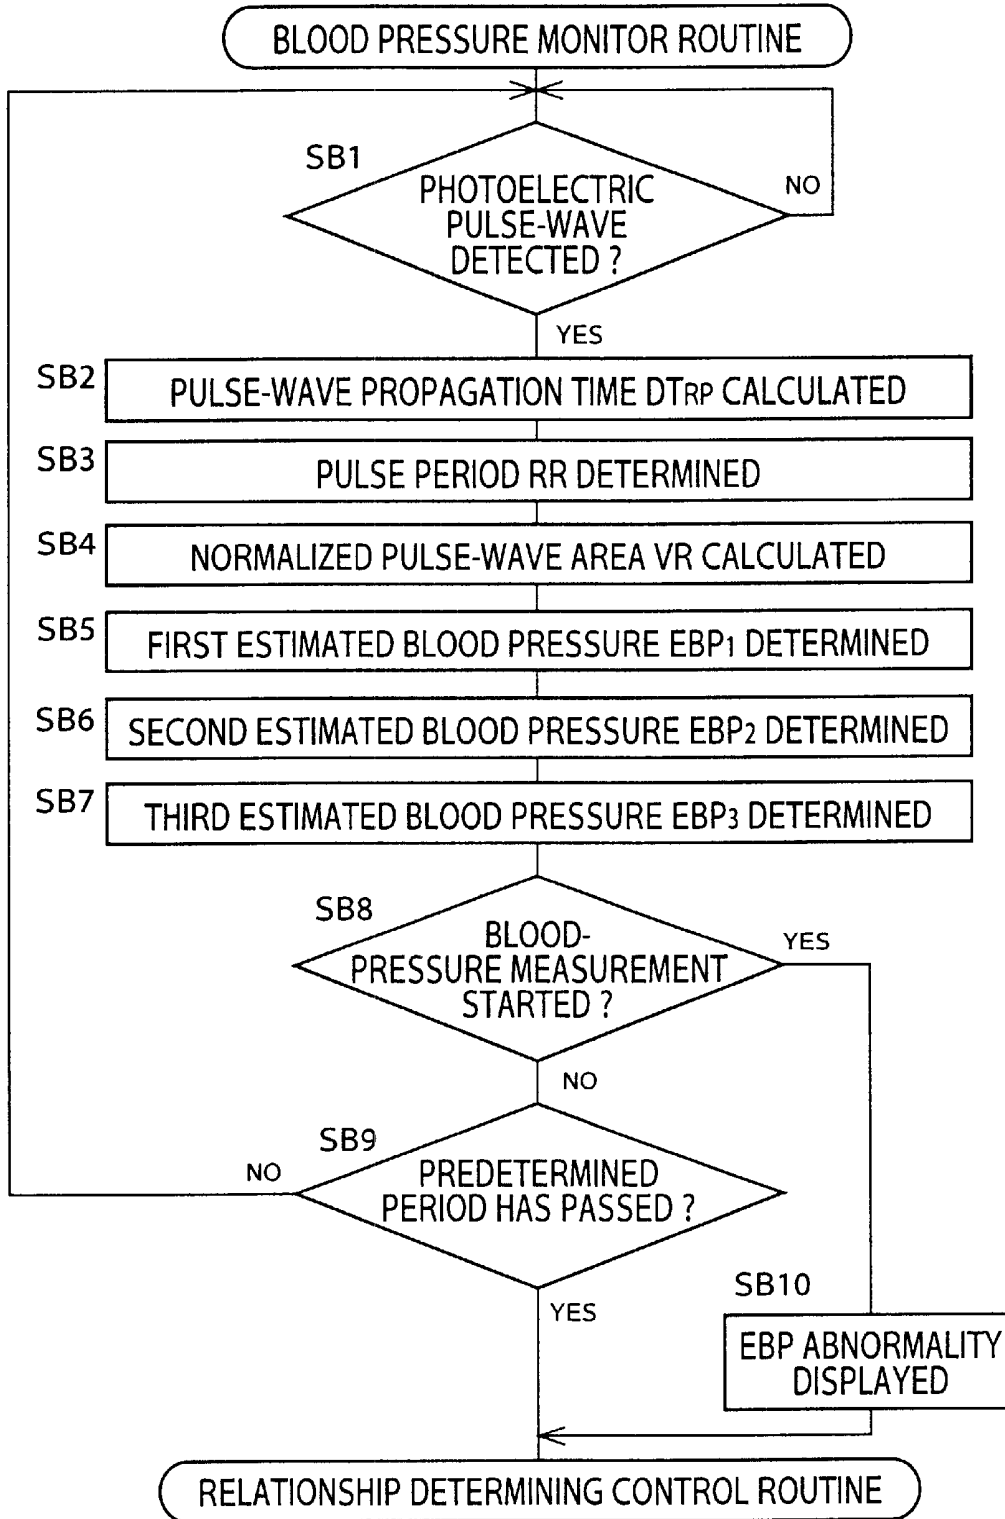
BLOOD PRESSURE MONITOR ROUTINE

SB1

PHOTOELECTRIC PULSE-WAVE DETECTED ?

NO

YES

SB2

PULSE-WAVE PROPAGATION TIME $DT_{RP}$ CALCULATED

SB3

PULSE PERIOD RR DETERMINED

SB4

NORMALIZED PULSE-WAVE AREA VR CALCULATED

SB5

FIRST ESTIMATED BLOOD PRESSURE $EBP_1$ DETERMINED

SB6

SECOND ESTIMATED BLOOD PRESSURE $EBP_2$ DETERMINED

SB7

THIRD ESTIMATED BLOOD PRESSURE $EBP_3$ DETERMINED

SB8

BLOOD-PRESSURE MEASUREMENT STARTED ?

YES

NO

SB9

NO

PREDETERMINED PERIOD HAS PASSED ?

SB10

YES

EBP ABNORMALITY DISPLAYED

RELATIONSHIP DETERMINING CONTROL ROUTINE